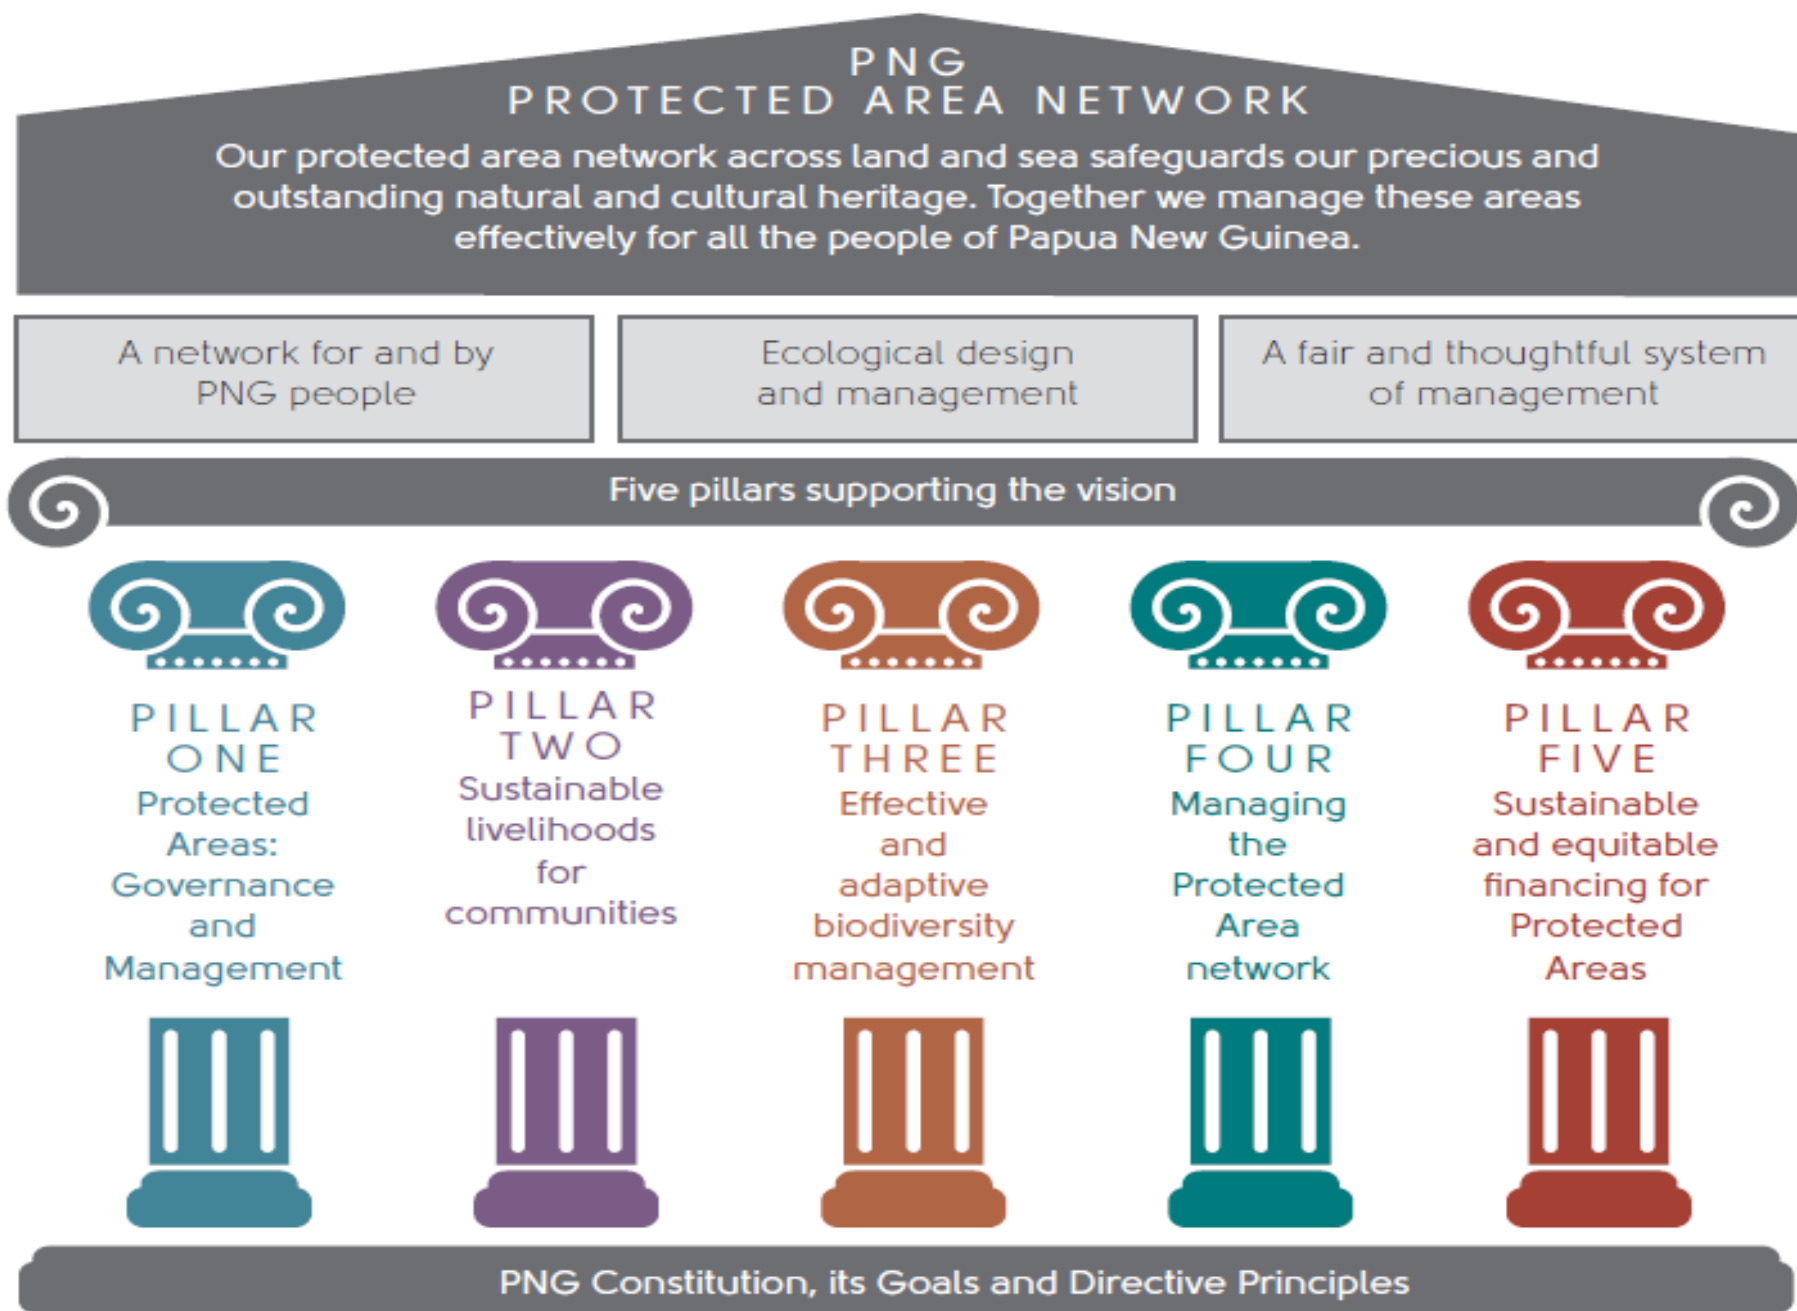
PNG
PROTECTED AREA NETWORK

Our protected area network across land and sea safeguards our precious and outstanding natural and cultural heritage. Together we manage these areas effectively for all the people of Papua New Guinea.

A network for and by PNG people

Ecological design and management

A fair and thoughtful system of management

Five pillars supporting the vision

PILLAR ONE
Protected Areas: Governance and Management

PILLAR TWO
Sustainable livelihoods for communities

PILLAR THREE
Effective and adaptive biodiversity management

PILLAR FOUR
Managing the Protected Area network

PILLAR FIVE
Sustainable and equitable financing for Protected Areas

PNG Constitution, its Goals and Directive Principles